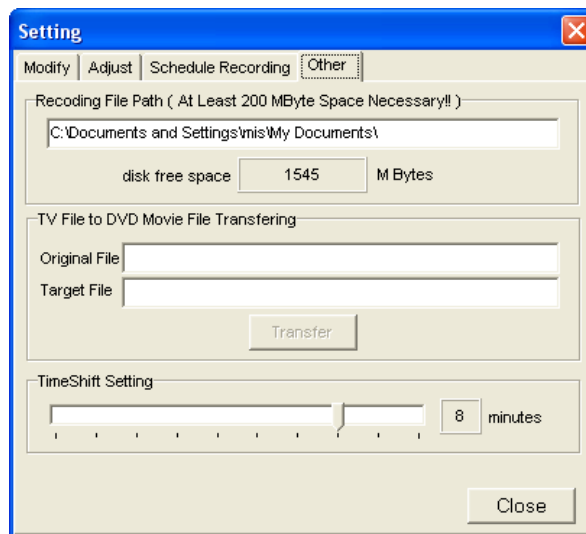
Setting

Modify | Adjust | Schedule Recording | Other

Recoding File Path ( At Least 200 MByte Space Necessary!! )

C:\Documents and Settings\mis\My Documents\

disk free space 1545 M Bytes

TV File to DVD Movie File Transfering

Original File

Target File

Transfer

TimeShift Setting

8 minutes

Close